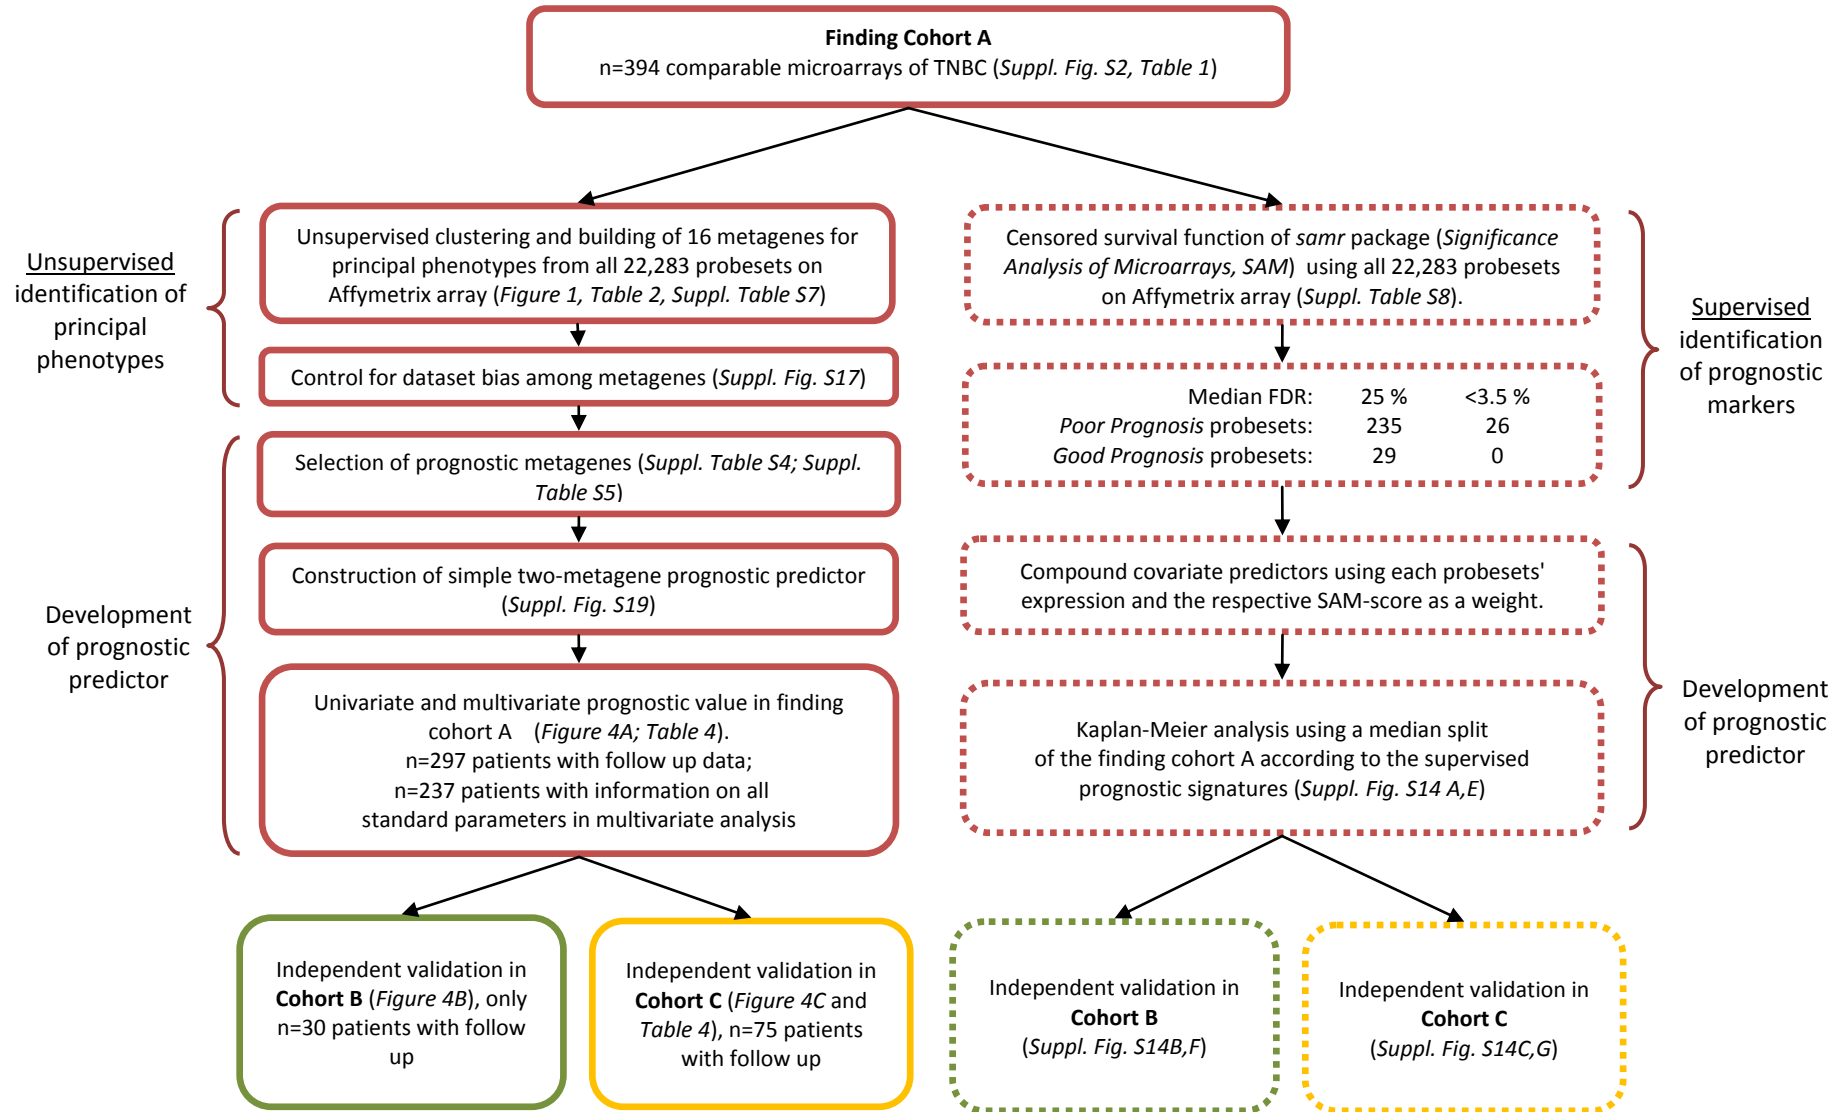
**Finding Cohort A**
n=394 comparable microarrays of TNBC (*Suppl. Fig. S2, Table 1*)

Unsupervised identification of principal phenotypes

Unsupervised clustering and building of 16 metagenes for principal phenotypes from all 22,283 probesets on Affymetrix array (*Figure 1, Table 2, Suppl. Table S7*)

Control for dataset bias among metagenes (*Suppl. Fig. S17*)

Development of prognostic predictor

Selection of prognostic metagenes (*Suppl. Table S4; Suppl. Table S5*)

Construction of simple two-metagene prognostic predictor (*Suppl. Fig. S19*)

Univariate and multivariate prognostic value in finding cohort A (*Figure 4A; Table 4*).
n=297 patients with follow up data;
n=237 patients with information on all standard parameters in multivariate analysis

Independent validation in **Cohort B** (*Figure 4B*), only n=30 patients with follow up

Independent validation in **Cohort C** (*Figure 4C* and *Table 4*), n=75 patients with follow up

Censored survival function of *samr* package (*Significance Analysis of Microarrays, SAM*) using all 22,283 probesets on Affymetrix array (*Suppl. Table S8*).

Supervised identification of prognostic markers

| | | |
|---|---|---|
| Median FDR: | 25 % | <3.5 % |
| *Poor Prognosis* probesets: | 235 | 26 |
| *Good Prognosis* probesets: | 29 | 0 |

Compound covariate predictors using each probesets' expression and the respective SAM-score as a weight.

Kaplan-Meier analysis using a median split of the finding cohort A according to the supervised prognostic signatures (*Suppl. Fig. S14 A,E*)

Development of prognostic predictor

Independent validation in **Cohort B** (*Suppl. Fig. S14B,F*)

Independent validation in **Cohort C** (*Suppl. Fig. S14C,G*)